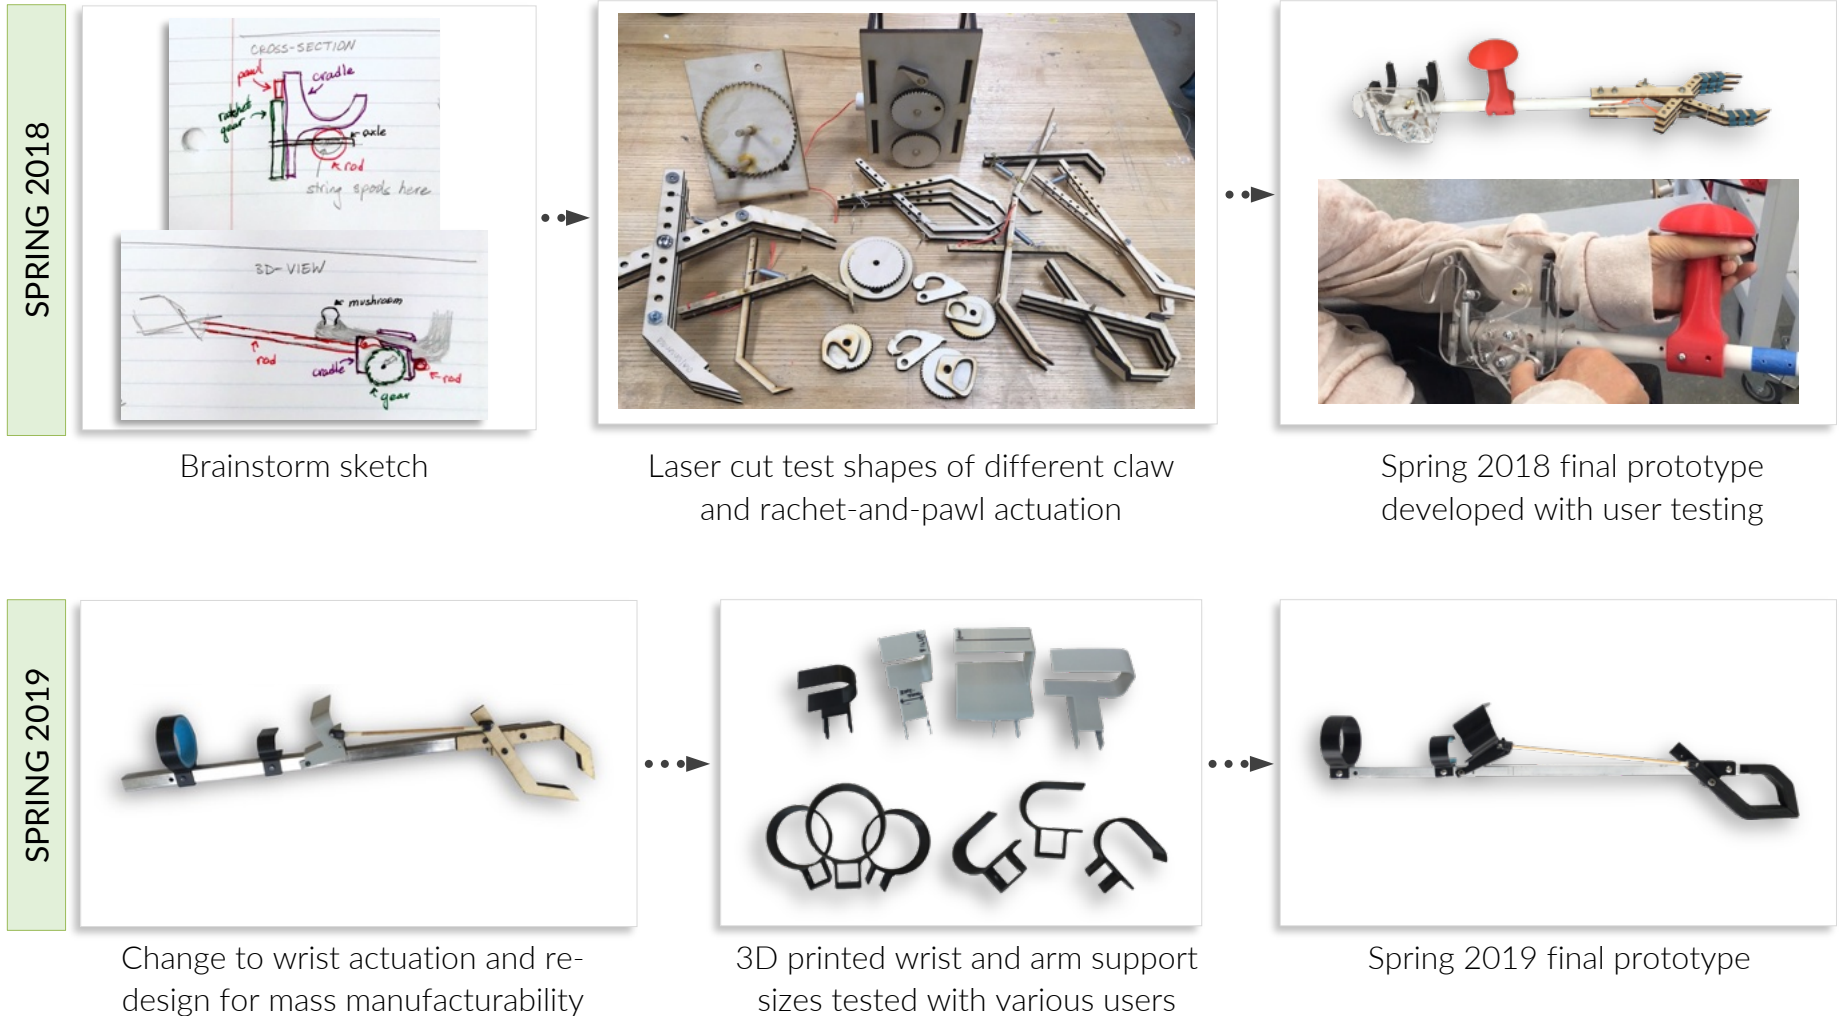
SPRING 2018

CROSS-SECTION
pawl
cradle
ratchet gear
axle
rod
string spools here

3D-VIEW
mushroom
rod
cradle
rod
gear

Brainstorm sketch

Laser cut test shapes of different claw and rachet-and-pawl actuation

Spring 2018 final prototype developed with user testing

SPRING 2019

Change to wrist actuation and re-design for mass manufacturability

3D printed wrist and arm support sizes tested with various users

Spring 2019 final prototype